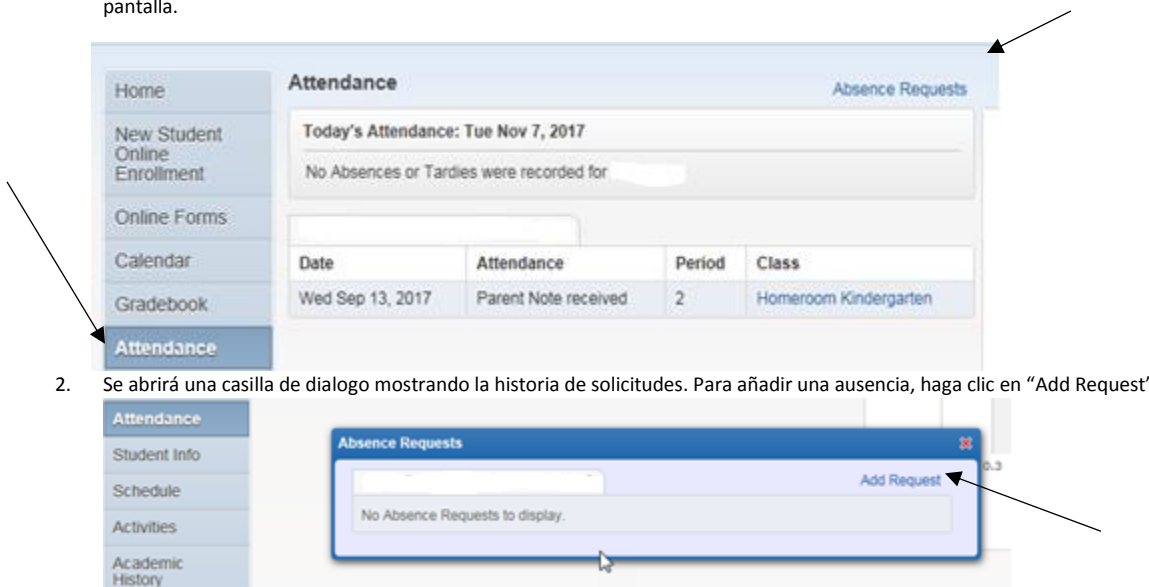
pantalla.

Home
New Student Online Enrollment
Online Forms
Calendar
Gradebook
Attendance

Attendance
Absence Requests

Today's Attendance: Tue Nov 7, 2017
No Absences or Tardies were recorded for

| Date | Attendance | Period | Class |
|---|---|---|---|
| Wed Sep 13, 2017 | Parent Note received | 2 | Homeroom Kindergarten |

2. Se abrirá una casilla de dialogo mostrando la historia de solicitudes. Para añadir una ausencia, haga clic en "Add Request'

Attendance
Student Info
Schedule
Activities
Academic History

Absence Requests
Add Request
No Absence Requests to display.